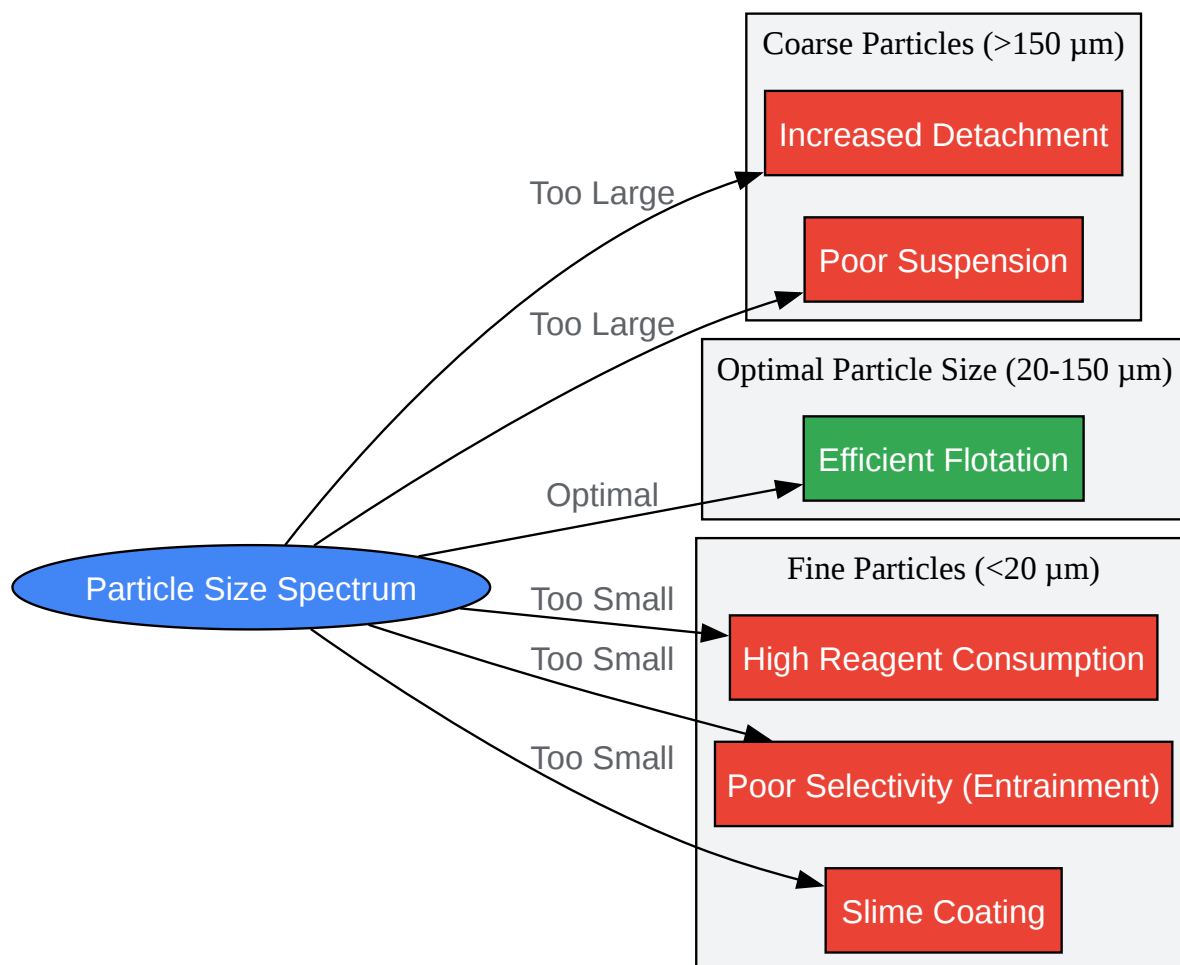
Particle Size Spectrum

Too Large

Too Large

Optimal

Too Small

Too Small

Too Small

Coarse Particles (>150 μm)

Increased Detachment

Poor Suspension

Optimal Particle Size (20-150 μm)

Efficient Flotation

Fine Particles (<20 μm)

High Reagent Consumption

Poor Selectivity (Entrainment)

Slime Coating